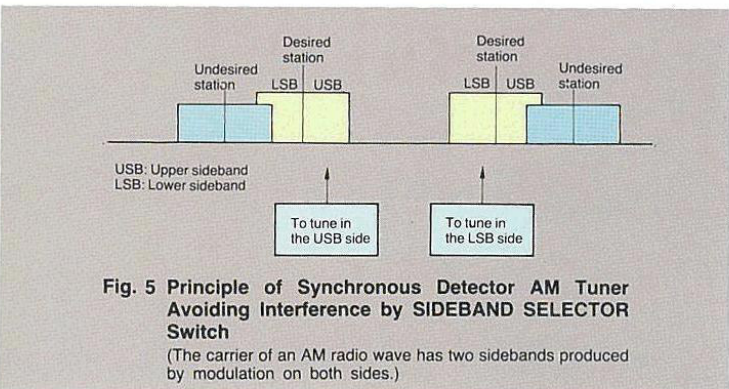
Desired station

Undesired station

LSB USB

Desired station

LSB USB

Undesired station

USB: Upper sideband
LSB: Lower sideband

To tune in the USB side

To tune in the LSB side

Fig. 5 Principle of Synchronous Detector AM Tuner Avoiding Interference by SIDEBAND SELECTOR Switch

(The carrier of an AM radio wave has two sidebands produced by modulation on both sides.)